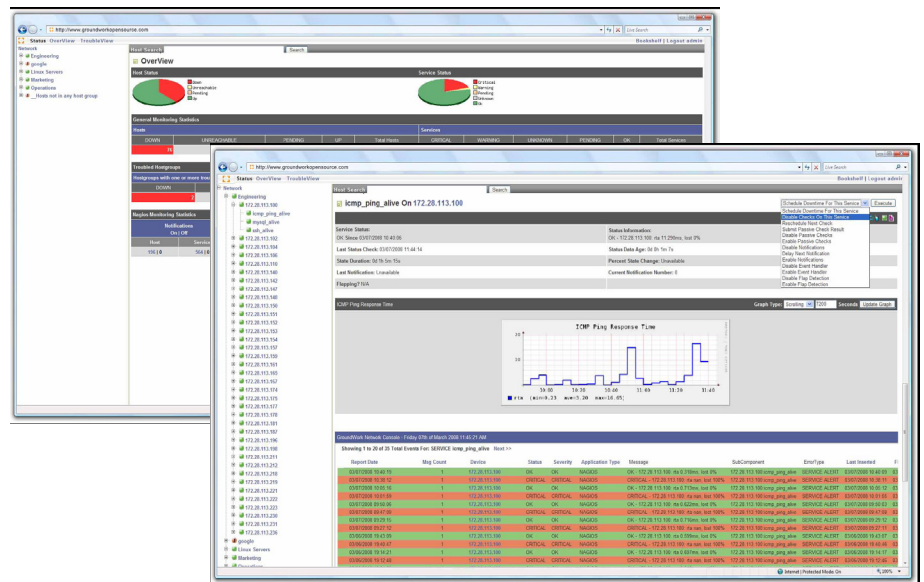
http://www.groundworkopensource.com

Live Search

Status OverView TroubleView

Bookshelf | Logout admin

Network
Engineering
google
Linux Servers
Marketing
Operations
_ Hosts not in any host group

Host Search
Search

OverView

Host Status
Down
Unreachable
Pending
Up

Service Status
Critical
Warning
Pending
Unknown
Ok

General Monitoring Statistics

Hosts
DOWN UNREACHABLE PENDING UP Total Hosts

Services
CRITICAL WARNING UNKNOWN PENDING OK Total Services

Troubled Hostgroups
Hostgroups with one or more tro
DOWN

Nagios Monitoring Statistics
Notifications
On | Off
Host Service

http://www.groundworkopensource.com

Live Search

Status OverView TroubleView

Bookshelf | Logout admin

Network
Engineering
172.28.113.100
icmp_ping_alive
mysql_alive
ssh_alive
172.28.113.102
172.28.113.104
172.28.113.106
172.28.113.110
172.28.113.140
172.28.113.142
172.28.113.146
172.28.113.147
172.28.113.148
172.28.113.150
172.28.113.151
172.28.113.152
172.28.113.153
172.28.113.154
172.28.113.157
172.28.113.159
172.28.113.161
172.28.113.165
172.28.113.167
172.28.113.174
172.28.113.175
172.28.113.177
172.28.113.178
172.28.113.181
172.28.113.187
172.28.113.196
172.28.113.199
172.28.113.211
172.28.113.212
172.28.113.216
172.28.113.219
172.28.113.221
172.28.113.222
172.28.113.223
172.28.113.230
172.28.113.231
172.28.113.236
google
Linux Servers
Marketing

Host Search
Search

icmp_ping_alive On 172.28.113.100

Schedule Downtime For This Service
Execute
Schedule Downtime For This Service
Disable Checks On This Service
Reschedule Next Check
Submit Passive Check Result
Disable Passive Checks
Enable Passive Checks
Disable Notifications
Delay Next Notification
Enable Notifications
Disable Event Handler
Enable Event Handler
Disable Flap Detection
Enable Flap Detection

Service Status:
OK Since 03/07/2008 10:40:06
Status Information
OK - 172.28.113.100: rta 11.259ms, lost 0%
Last Status Check: 03/07/2008 11:44:14
Status Data Age: 0d 0h 0m 7s
State Duration: 0d 1h 5m 15s
Percent State Change: Unavailable
Last Notification: Unavailable
Current Notification Number: 0
Flapping? N/A

ICMP Ping Response Time
Graph Type: Scrolling 7200 Seconds Update Graph

ICMP Ping Response Time
10:30 10:45 11:00 11:15 11:30 11:45
rta (min=0.33 ave=5.30 max=18.05)

GroundWork Network Console - Friday 07th of March 2008 11:45:21 AM
Showing 1 to 20 of 25 Total Events For: SERVICE icmp_ping_alive Next >>

| Report Date | Msg Count | Device | Status | Severity | Application Type | Message | SubComponent | ErrorType | Last Inserted |
|---|---|---|---|---|---|---|---|---|---|
| 03/07/2008 10:40:10 | 1 | 172.28.113.100 | OK | OK | NAGIOS | OK - 172.28.113.100: rta 0.316ms, lost 0% | 172.28.113.100:icmp_ping_alive | SERVICE ALERT | 03/07/2008 10:40:09 |
| 03/07/2008 10:30:12 | 1 | 172.28.113.100 | CRITICAL | CRITICAL | NAGIOS | CRITICAL - 172.28.113.100: rta nan, lost 100% | 172.28.113.100:icmp_ping_alive | SERVICE ALERT | 03/07/2008 10:30:11 |
| 03/07/2008 10:05:16 | 1 | 172.28.113.100 | OK | OK | NAGIOS | OK - 172.28.113.100: rta 0.713ms, lost 0% | 172.28.113.100:icmp_ping_alive | SERVICE ALERT | 03/07/2008 10:05:15 |
| 03/07/2008 10:01:59 | 1 | 172.28.113.100 | CRITICAL | CRITICAL | NAGIOS | CRITICAL - 172.28.113.100: rta nan, lost 100% | 172.28.113.100:icmp_ping_alive | SERVICE ALERT | 03/07/2008 10:01:55 |
| 03/07/2008 09:50:06 | 1 | 172.28.113.100 | OK | OK | NAGIOS | OK - 172.28.113.100: rta 0.622ms, lost 0% | 172.28.113.100:icmp_ping_alive | SERVICE ALERT | 03/07/2008 09:50:03 |
| 03/07/2008 09:47:59 | 1 | 172.28.113.100 | CRITICAL | CRITICAL | NAGIOS | CRITICAL - 172.28.113.100: rta nan, lost 100% | 172.28.113.100:icmp_ping_alive | SERVICE ALERT | 03/07/2008 09:47:58 |
| 03/07/2008 09:29:15 | 1 | 172.28.113.100 | OK | OK | NAGIOS | OK - 172.28.113.100: rta 0.710ms, lost 0% | 172.28.113.100:icmp_ping_alive | SERVICE ALERT | 03/07/2008 09:29:12 |
| 03/07/2008 09:27:12 | 1 | 172.28.113.100 | CRITICAL | CRITICAL | NAGIOS | CRITICAL - 172.28.113.100: rta nan, lost 100% | 172.28.113.100:icmp_ping_alive | SERVICE ALERT | 03/07/2008 09:27:11 |
| 03/06/2008 19:43:09 | 1 | 172.28.113.100 | OK | OK | NAGIOS | OK - 172.28.113.100: rta 0.599ms, lost 0% | 172.28.113.100:icmp_ping_alive | SERVICE ALERT | 03/06/2008 19:43:07 |
| 03/06/2008 19:40:47 | 1 | 172.28.113.100 | CRITICAL | CRITICAL | NAGIOS | CRITICAL - 172.28.113.100: rta nan, lost 100% | 172.28.113.100:icmp_ping_alive | SERVICE ALERT | 03/06/2008 19:40:46 |
| 03/06/2008 19:14:21 | 1 | 172.28.113.100 | OK | OK | NAGIOS | OK - 172.28.113.100: rta 0.697ms, lost 0% | 172.28.113.100:icmp_ping_alive | SERVICE ALERT | 03/06/2008 19:14:17 |
| 03/06/2008 19:12:46 | 1 | 172.28.113.100 | CRITICAL | CRITICAL | NAGIOS | CRITICAL - 172.28.113.100: rta nan, lost 100% | 172.28.113.100:icmp_ping_alive | SERVICE ALERT | 03/06/2008 19:12:45 |

Internet | Protected Mode: On
100%